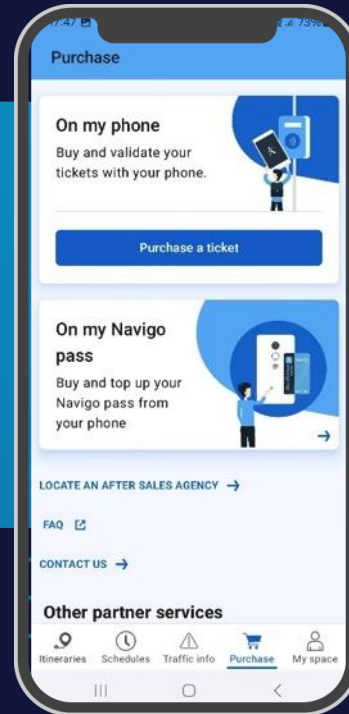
7:47 73%

Purchase

On my phone

Buy and validate your tickets with your phone.

Purchase a ticket

On my Navigo pass

Buy and top up your Navigo pass from your phone

→

LOCATE AN AFTER SALES AGENCY →

FAQ

CONTACT US →

Other partner services

Itineraries Schedules Traffic info Purchase My space